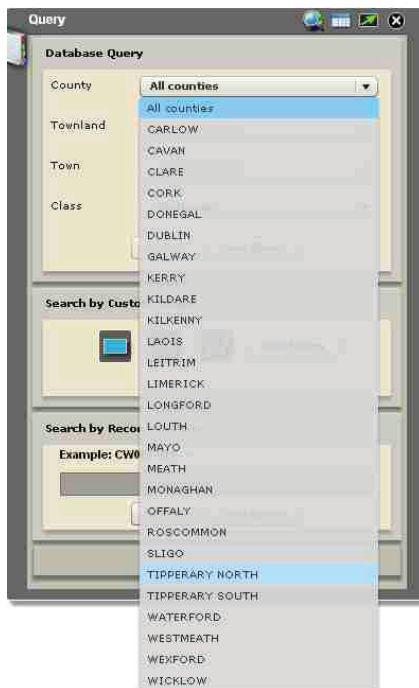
Query

Database Query

County

All counties

Townland

Town

Class

Search by Custo

Search by Reco

Example: CW0

All counties
CARLOW
CAVAN
CLARE
CORK
DONEGAL
DUBLIN
GALWAY
KERRY
KILDARE
KILKENNY
LAOIS
LEITRIM
LIMERICK
LONGFORD
LOUTH
MAYO
MEATH
MONAGHAN
OFFALY
ROSCOMMON
SLIGO
TIPPERARY NORTH
TIPPERARY SOUTH
WATERFORD
WESTMEATH
WEXFORD
WICKLOW